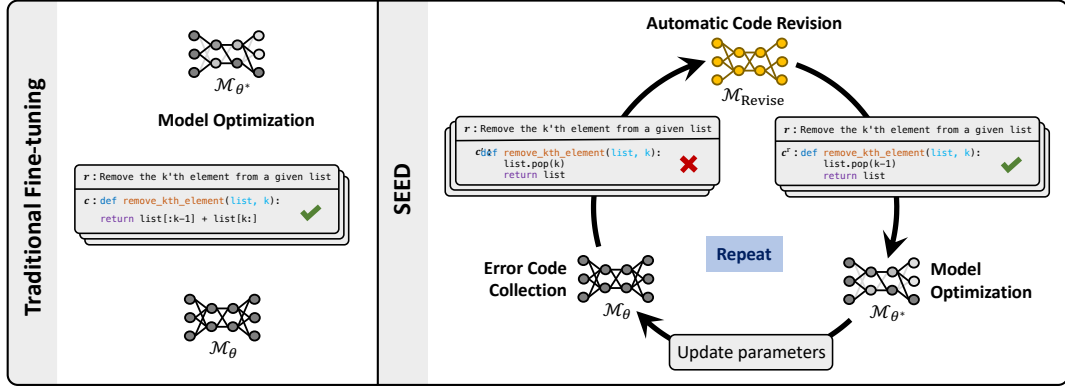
Traditional Fine-tuning

$\mathcal{M}_{\theta^*}$

Model Optimization

$r$ : Remove the k'th element from a given list

$c$ : def remove_kth_element(list, k):
return list[:k-1] + list[k:]

$\mathcal{M}_{\theta}$

SEED

Automatic Code Revision

$\mathcal{M}_{\text{Revise}}$

$r$ : Remove the k'th element from a given list

$c^{*}$ def remove_kth_element(list, k):
list.pop(k)
return list

$r$ : Remove the k'th element from a given list

$c^{r}$ : def remove_kth_element(list, k):
list.pop(k-1)
return list

Repeat

Error Code Collection

$\mathcal{M}_{\theta}$

Model Optimization

$\mathcal{M}_{\theta^*}$

Update parameters